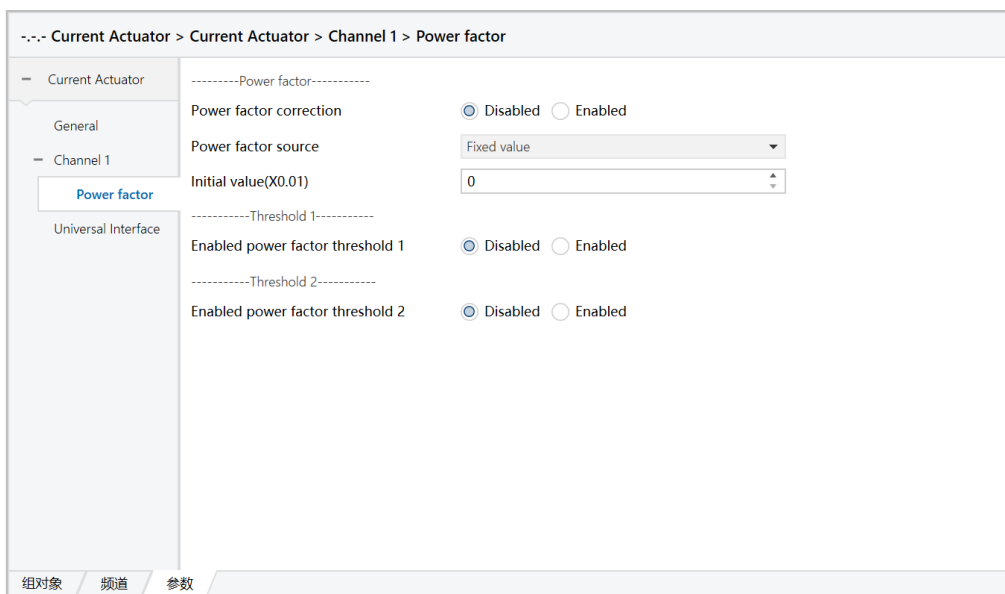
-.-.- Current Actuator > Current Actuator > Channel 1 > Power factor

− Current Actuator

General

− Channel 1

Power factor

Universal Interface

---------Power factor-----------

Power factor correction Disabled Enabled

Power factor source Fixed value

Initial value(X0.01) 0

-----------Threshold 1-----------

Enabled power factor threshold 1 Disabled Enabled

-----------Threshold 2-----------

Enabled power factor threshold 2 Disabled Enabled

组对象 频道 参数